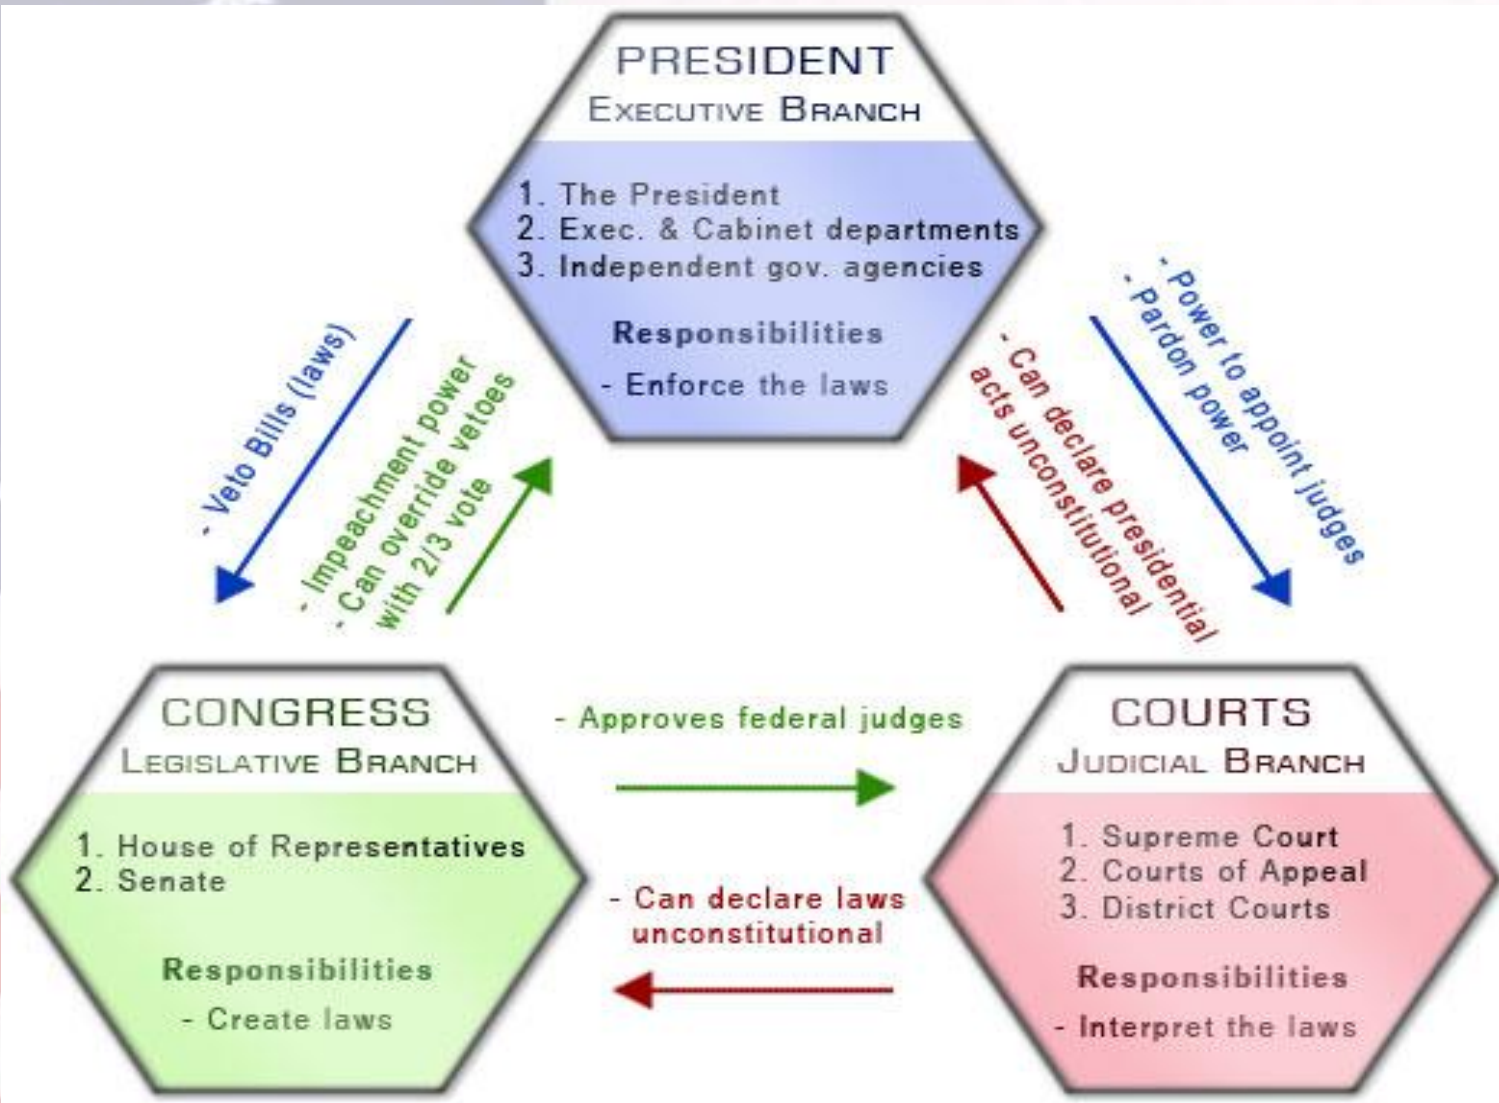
PRESIDENT
EXECUTIVE BRANCH

1. The President
2. Exec. & Cabinet departments
3. Independent gov. agencies

Responsibilities
- Enforce the laws

- Veto Bills (laws)

- Impeachment power
- Can override vetoes with 2/3 vote

- Can declare presidential acts unconstitutional

- Power to appoint judges
- Pardon power

CONGRESS
LEGISLATIVE BRANCH

1. House of Representatives
2. Senate

Responsibilities
- Create laws

- Approves federal judges

- Can declare laws unconstitutional

COURTS
JUDICIAL BRANCH

1. Supreme Court
2. Courts of Appeal
3. District Courts

Responsibilities
- Interpret the laws